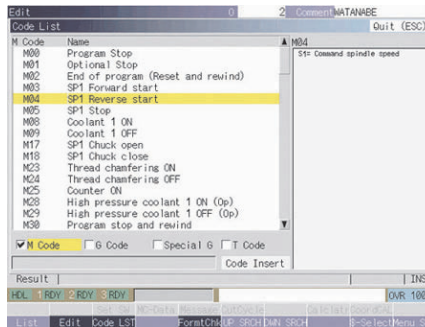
Edit 0 2 Comment WATANABE

Code List Quit (ESC)

| M Code | Name |
|---|---|
| M00 | Program Stop |
| M01 | Optional Stop |
| M02 | End of program (Reset and rewind) |
| M03 | SP1 Forward start |
| M04 | SP1 Reverse start |
| M05 | SP1 Stop |
| M08 | Coolant 1 ON |
| M09 | Coolant 1 OFF |
| M17 | SP1 Chuck open |
| M18 | SP1 Chuck close |
| M23 | Thread chamfering ON |
| M24 | Thread chamfering OFF |
| M25 | Counter ON |
| M28 | High pressure coolant 1 ON (Op) |
| M29 | High pressure coolant 1 OFF (Op) |
| M30 | Program stop and rewind |

M04
S1= Command spindle speed

M Code G Code Special G T Code
Code Insert

Result | INS

HDL 1 RDY 2 RDY 3 RDY OVR 100

List Edit Code LST FormtChk UP SRCH DWN SRCH B-Select Menu S